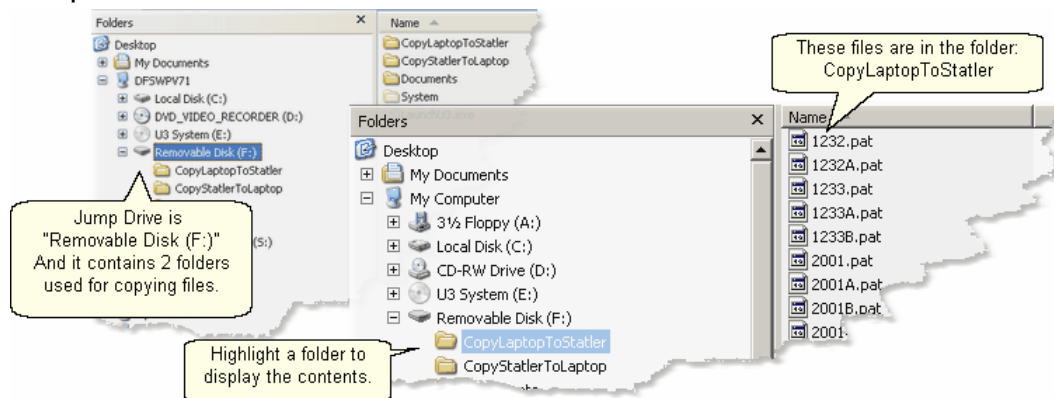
Folders
Desktop
My Documents
DFSWPV71
Local Disk (C:)
DVD_VIDEO_RECORDER (D:)
U3 System (E:)
Removable Disk (F:)
CopyLaptopToStatler
CopyStatlerToLaptop
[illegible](S:)

Name
CopyLaptopToStatler
CopyStatlerToLaptop
Documents
System
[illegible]

Jump Drive is "Removable Disk (F:)" And it contains 2 folders used for copying files.

Folders
Desktop
My Documents
My Computer
3½ Floppy (A:)
Local Disk (C:)
CD-RW Drive (D:)
U3 System (E:)
Removable Disk (F:)
CopyLaptopToStatler
CopyStatlerToLaptop

Highlight a folder to display the contents.

These files are in the folder: CopyLaptopToStatler

Name
1232.pat
1232A.pat
1233.pat
1233A.pat
1233B.pat
2001.pat
2001A.pat
2001B.pat
2001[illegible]